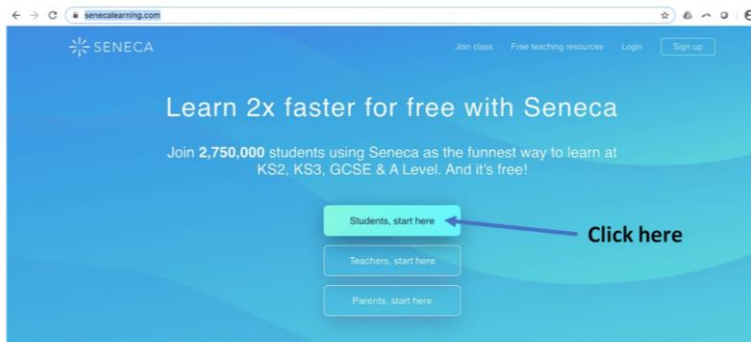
senecalearning.com

SENECA

Join class Free teaching resources Login Sign up

Learn 2x faster for free with Seneca

Join **2,750,000** students using Seneca as the funnest way to learn at KS2, KS3, GCSE & A Level. And it's free!

Students, start here

Click here

Teachers, start here

Parents, start here